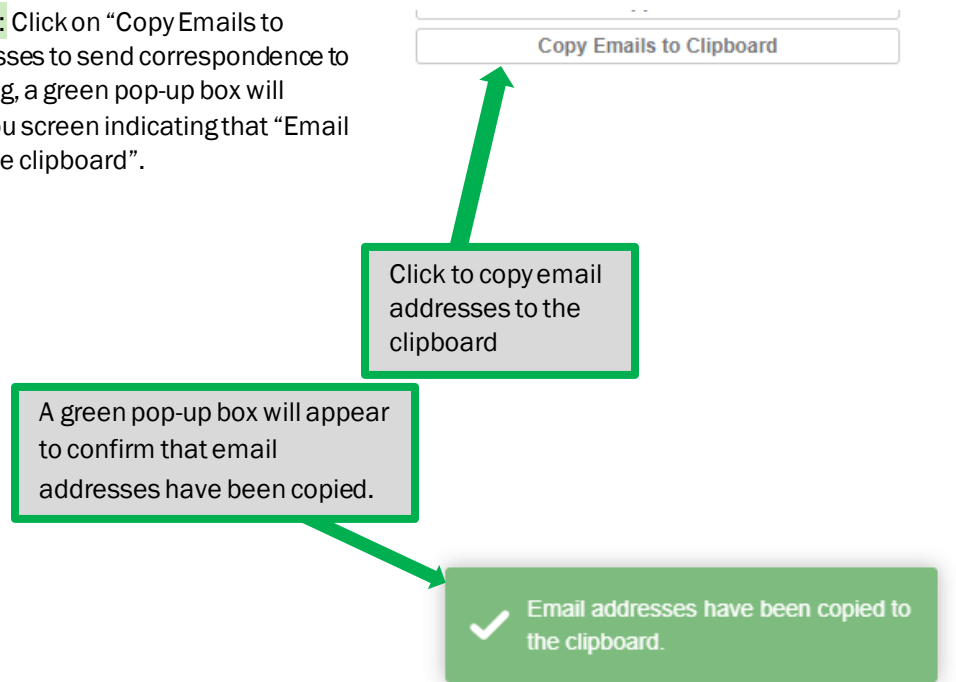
: Click on "Copy Emails to sses to send correspondence to g, a green pop-up box will u screen indicating that "Email e clipboard".

Copy Emails to Clipboard

Click to copy email addresses to the clipboard

A green pop-up box will appear to confirm that email addresses have been copied.

Email addresses have been copied to the clipboard.